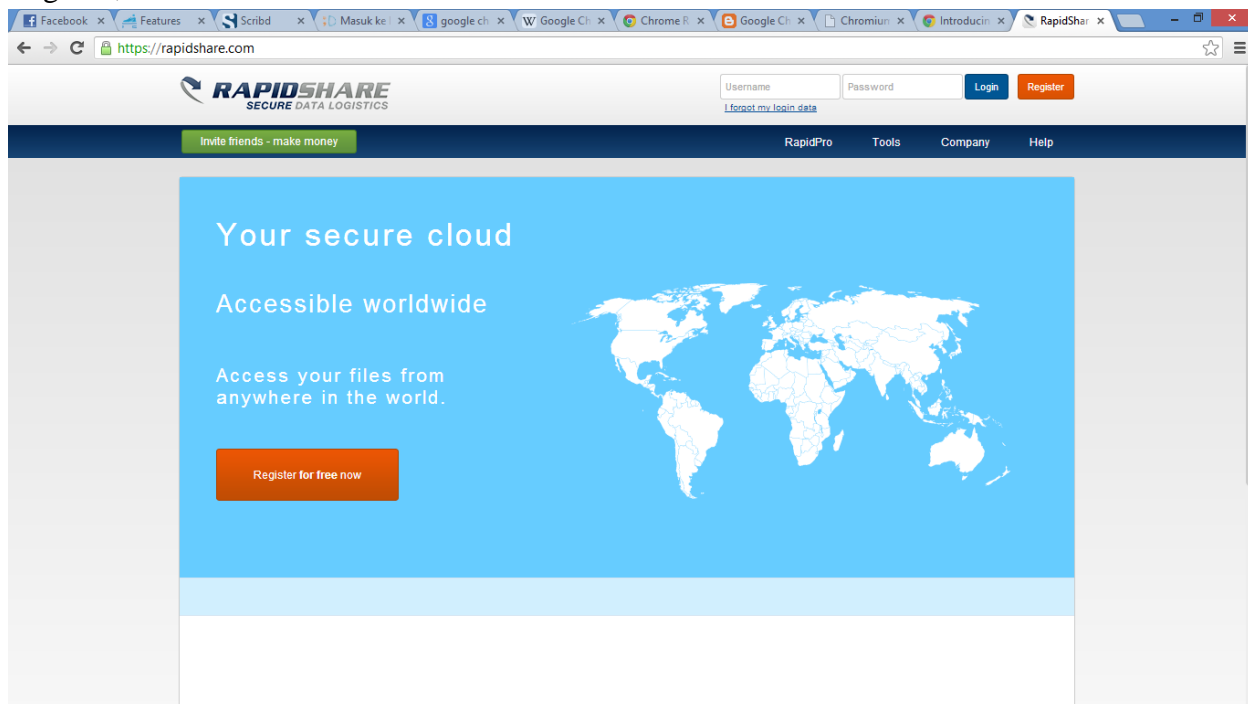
Facebook × Features × Scribd × Masuk ke × google ch × Google Ch × Chrome R × Google Ch × Chromium × Introducin × RapidShar ×

https://rapidshare.com

RAPIDSHARE
SECURE DATA LOGISTICS

Username Password Login Register
I forgot my login data

Invite friends - make money

RapidPro Tools Company Help

Your secure cloud

Accessible worldwide

Access your files from anywhere in the world.

Register for free now